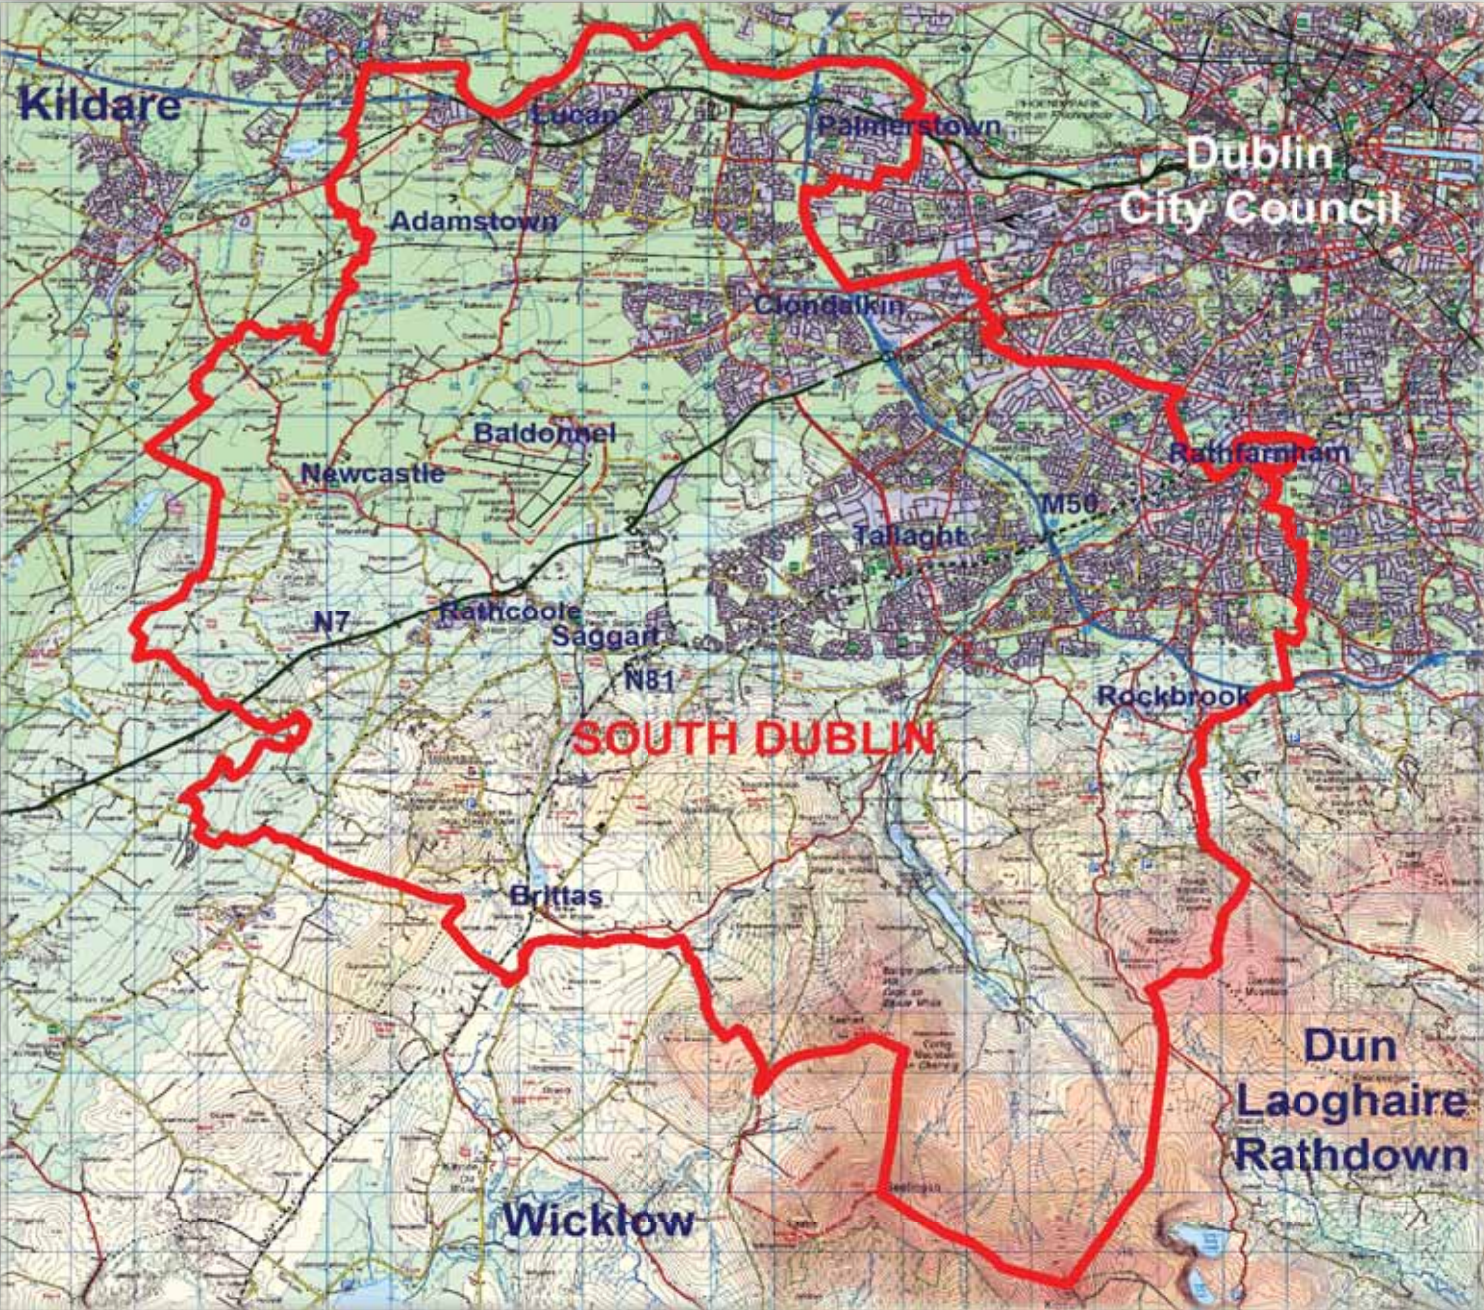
Kildare

Lucan

Palmerstown

Dublin City Council

Adamstown

Clondalkin

Baldonnel

Newcastle

Rathfarnham

M50

Tallaght

N7

Rathcoole

Saggart

N81

Rockbrook

SOUTH DUBLIN

Brittas

Dun Laoghaire Rathdown

Wicklow